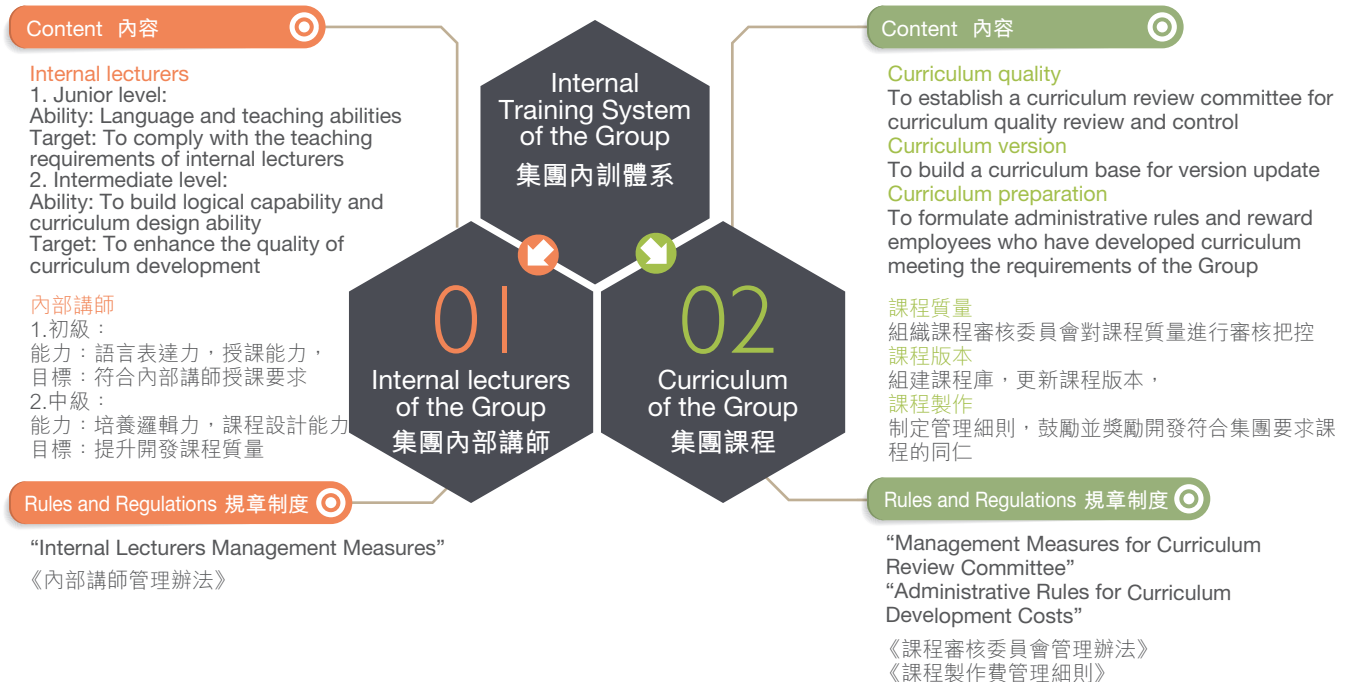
Content 內容

Internal lecturers
1. Junior level:
Ability: Language and teaching abilities
Target: To comply with the teaching requirements of internal lecturers
2. Intermediate level:
Ability: To build logical capability and curriculum design ability
Target: To enhance the quality of curriculum development

內部講師
1.初級：
能力：語言表達力，授課能力，
目標：符合內部講師授課要求
2.中級：
能力：培養邏輯力，課程設計能力
目標：提升開發課程質量

Rules and Regulations 規章制度

“Internal Lecturers Management Measures”
《內部講師管理辦法》

Internal Training System of the Group
集團內訓體系

01
Internal lecturers of the Group
集團內部講師

02
Curriculum of the Group
集團課程

Content 內容

Curriculum quality
To establish a curriculum review committee for curriculum quality review and control
Curriculum version
To build a curriculum base for version update
Curriculum preparation
To formulate administrative rules and reward employees who have developed curriculum meeting the requirements of the Group

課程質量
組織課程審核委員會對課程質量進行審核把控
課程版本
組建課程庫，更新課程版本，
課程製作
制定管理細則，鼓勵並獎勵開發符合集團要求課程的同仁

Rules and Regulations 規章制度

“Management Measures for Curriculum Review Committee”
“Administrative Rules for Curriculum Development Costs”

《課程審核委員會管理辦法》
《課程製作費管理細則》